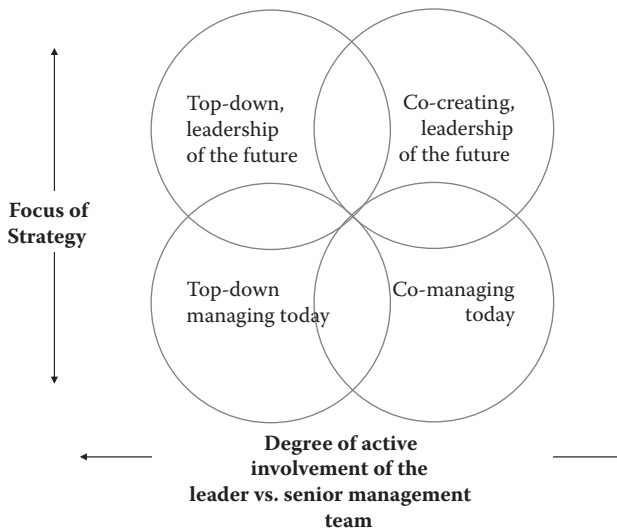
Focus of Strategy

Top-down, leadership of the future

Co-creating, leadership of the future

Top-down managing today

Co-managing today

Degree of active involvement of the leader vs. senior management team